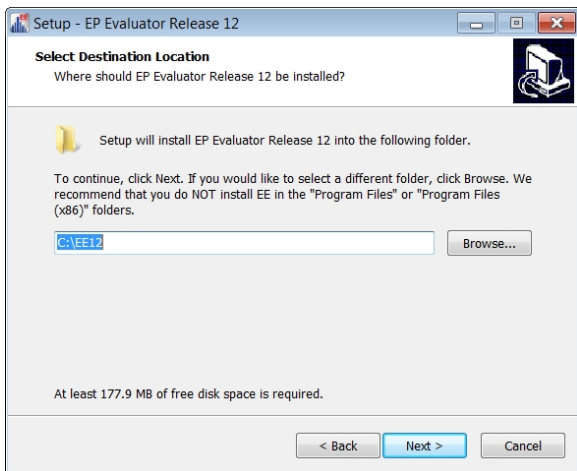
Setup - EP Evaluator Release 12

Select Destination Location
Where should EP Evaluator Release 12 be installed?

Setup will install EP Evaluator Release 12 into the following folder.

To continue, click Next. If you would like to select a different folder, click Browse. We recommend that you do NOT install EE in the "Program Files" or "Program Files (x86)" folders.

C:\EE12

Browse...

At least 177.9 MB of free disk space is required.

< Back

Next >

Cancel